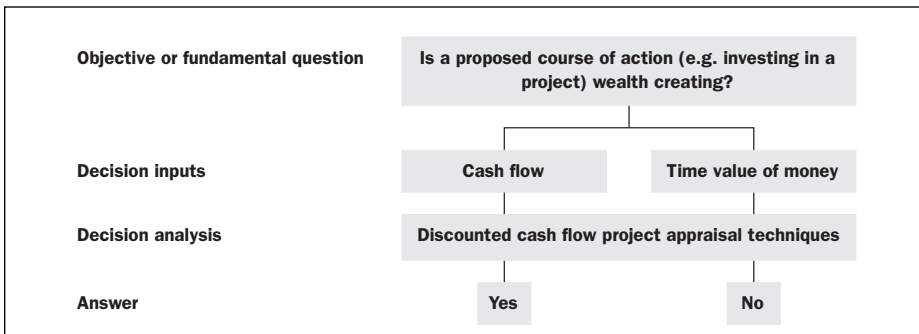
Objective or fundamental question

Is a proposed course of action (e.g. investing in a project) wealth creating?

Decision inputs

Cash flow

Time value of money

Decision analysis

Discounted cash flow project appraisal techniques

Answer

Yes

No